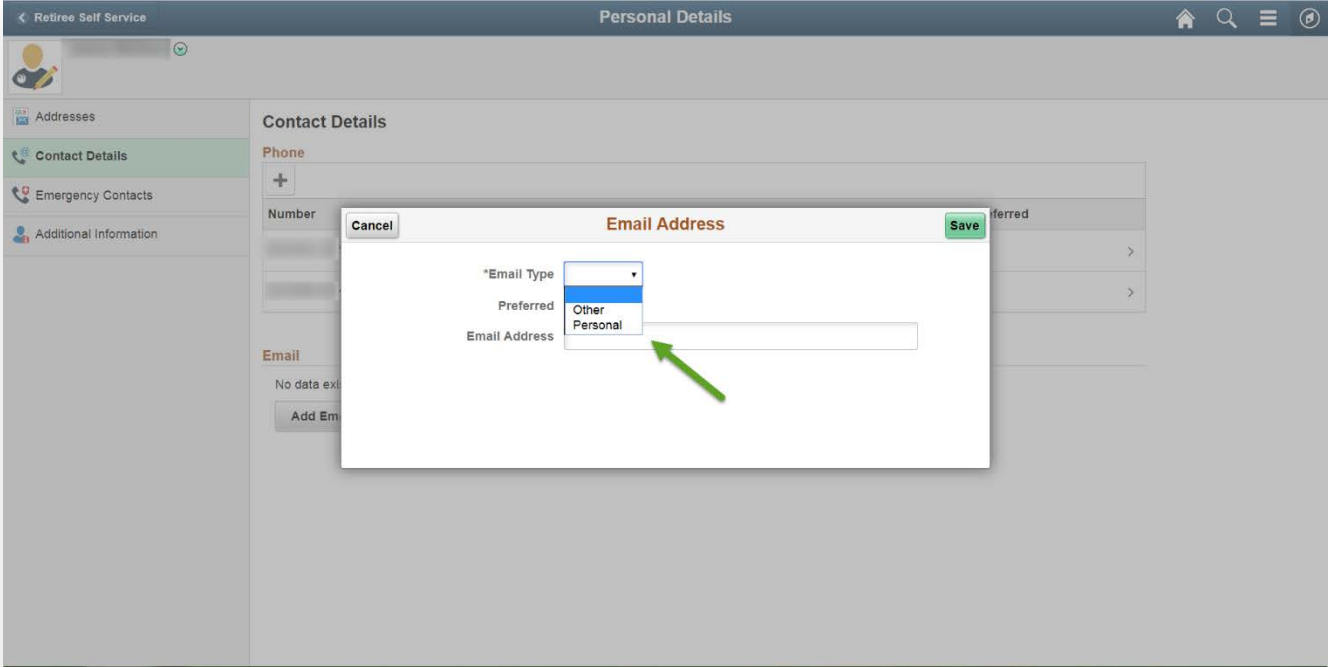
< Retiree Self Service

Personal Details

Addresses

Contact Details

Emergency Contacts

Additional Information

Contact Details

Phone

+

Number

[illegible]ferred

Email

No data exi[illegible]

Add Em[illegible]

Cancel

Email Address

Save

*Email Type

Preferred

Email Address

Other
Personal